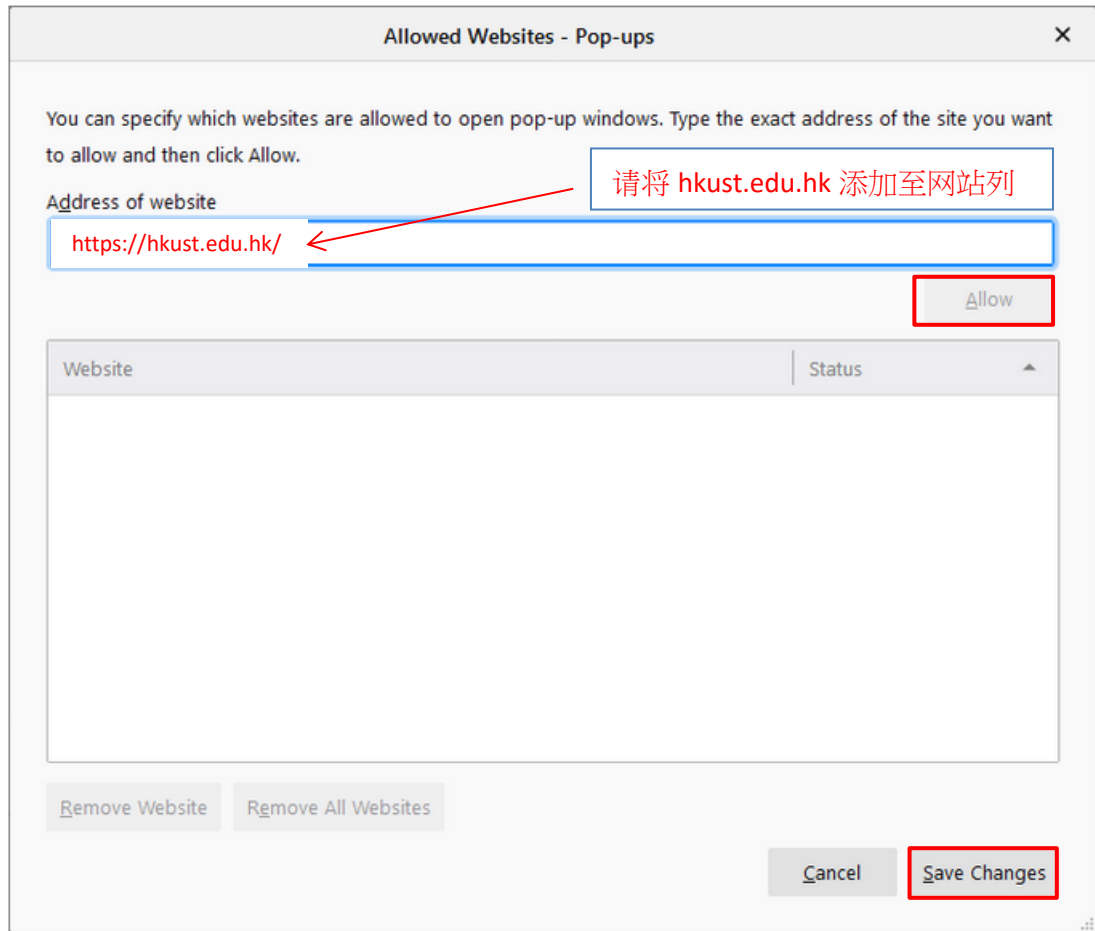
Allowed Websites - Pop-ups

×

You can specify which websites are allowed to open pop-up windows. Type the exact address of the site you want to allow and then click Allow.

请将 hkust.edu.hk 添加至网站列

Address of website

https://hkust.edu.hk/

Allow

| Website | Status |
|---|---|

Remove Website

Remove All Websites

Cancel

Save Changes